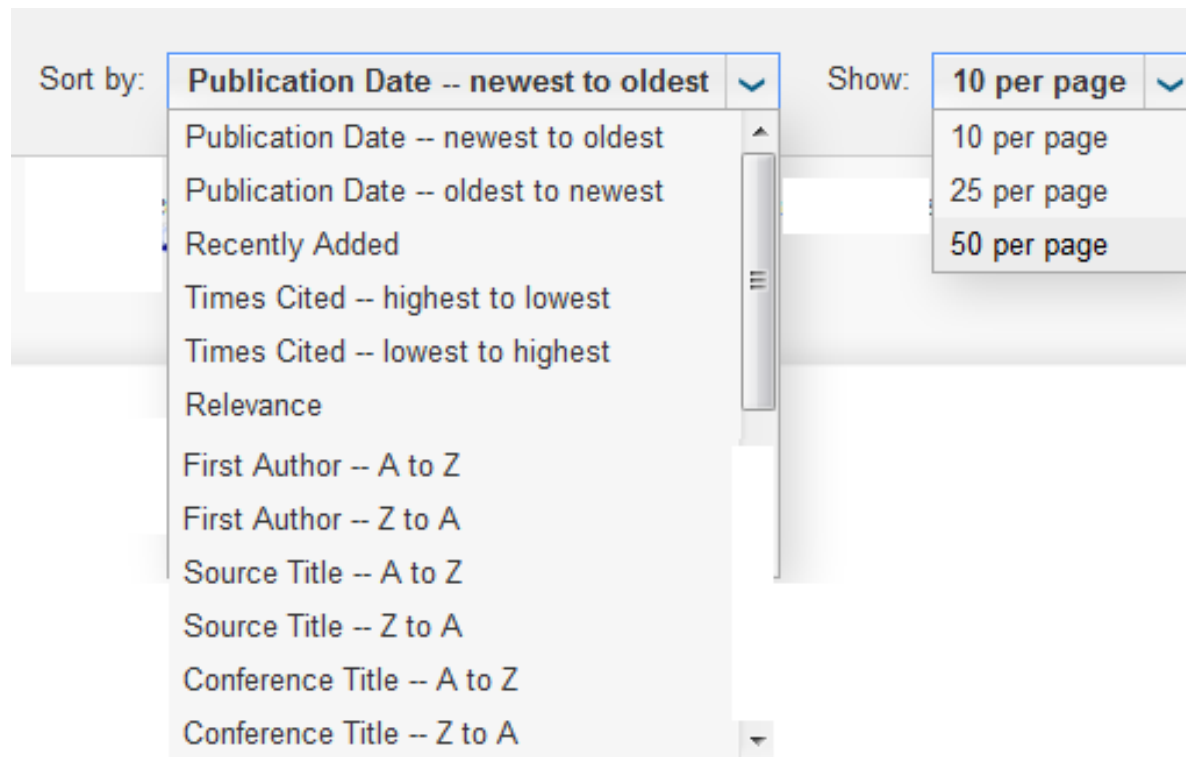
Sort by: Publication Date -- newest to oldest

Publication Date -- newest to oldest
Publication Date -- oldest to newest
Recently Added
Times Cited -- highest to lowest
Times Cited -- lowest to highest
Relevance
First Author -- A to Z
First Author -- Z to A
Source Title -- A to Z
Source Title -- Z to A
Conference Title -- A to Z
Conference Title -- Z to A

Show: 10 per page

10 per page
25 per page
50 per page